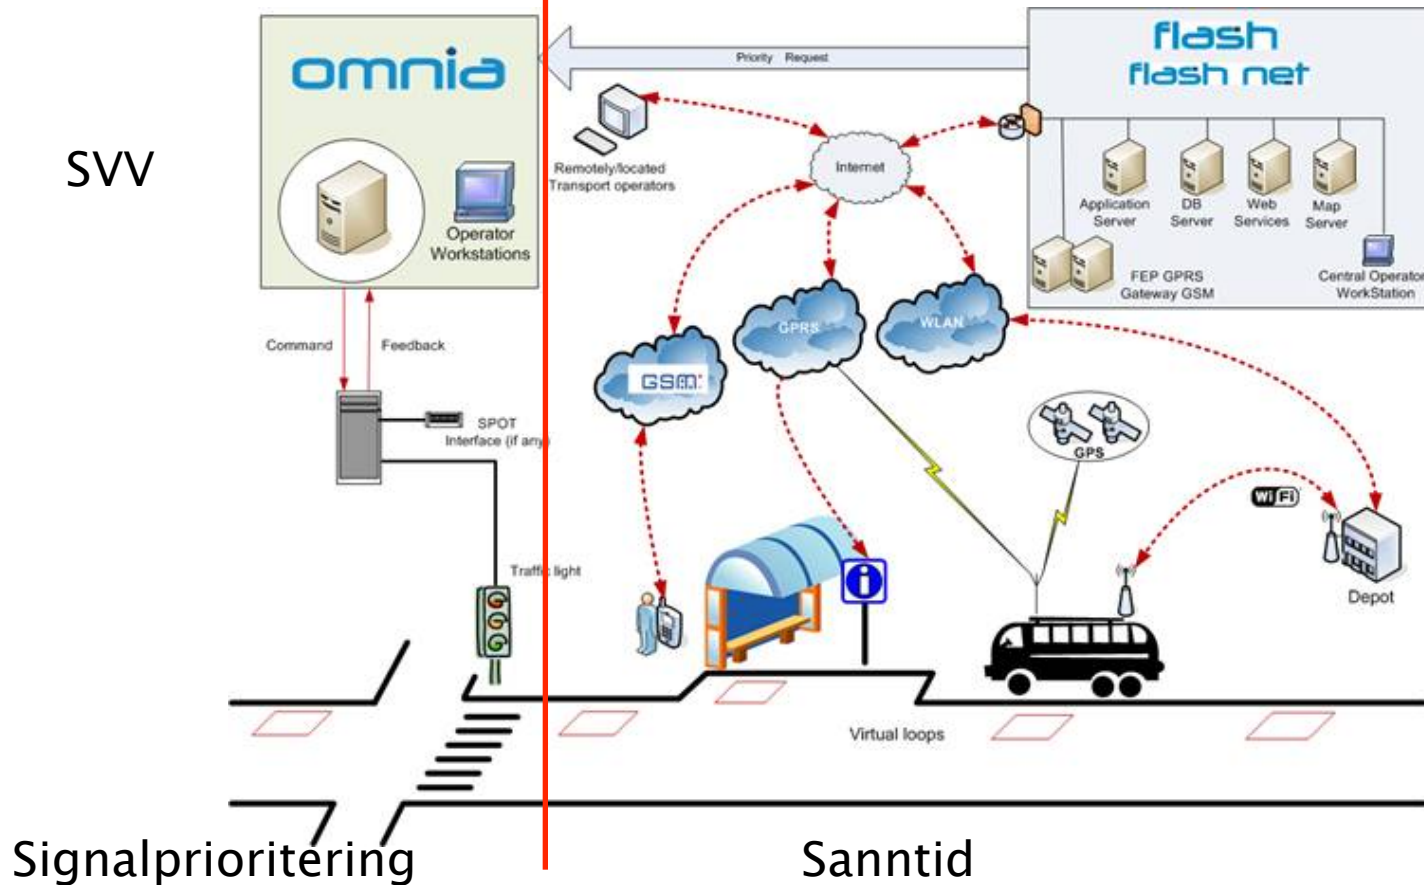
omnia

SVV

Operator Workstations

Command

Feedback

SPOT Interface (if any)

Traffic light

Signalprioritering

Priority Request

flash
flash net

Remotely located Transport operators

Internet

Application Server

DB Server

Web Services

Map Server

FEP GPRS Gateway GSM

Central Operator WorkStation

GPRS

WLAN

GSM

GPS

WiFi

Depot

Virtual loops

Sanntid